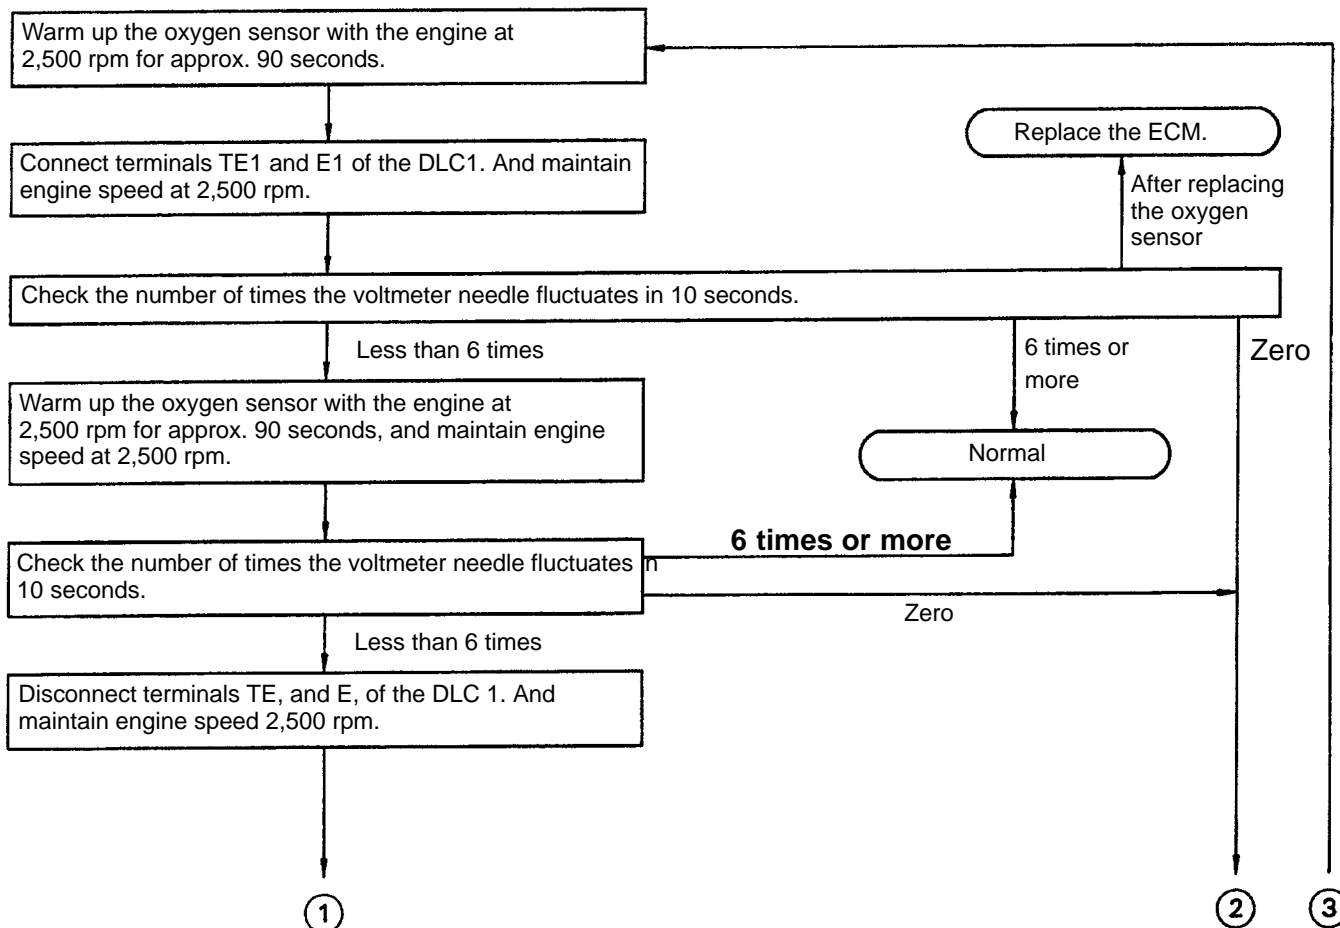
Warm up the oxygen sensor with the engine at 2,500 rpm for approx. 90 seconds.

Connect terminals TE1 and E1 of the DLC1. And maintain engine speed at 2,500 rpm.

Replace the ECM.

After replacing the oxygen sensor

Check the number of times the voltmeter needle fluctuates in 10 seconds.

Less than 6 times

6 times or more

Zero

Warm up the oxygen sensor with the engine at 2,500 rpm for approx. 90 seconds, and maintain engine speed at 2,500 rpm.

Normal

6 times or more

Check the number of times the voltmeter needle fluctuates in 10 seconds.

Zero

Less than 6 times

Disconnect terminals TE, and E, of the DLC 1. And maintain engine speed 2,500 rpm.

1

2

3